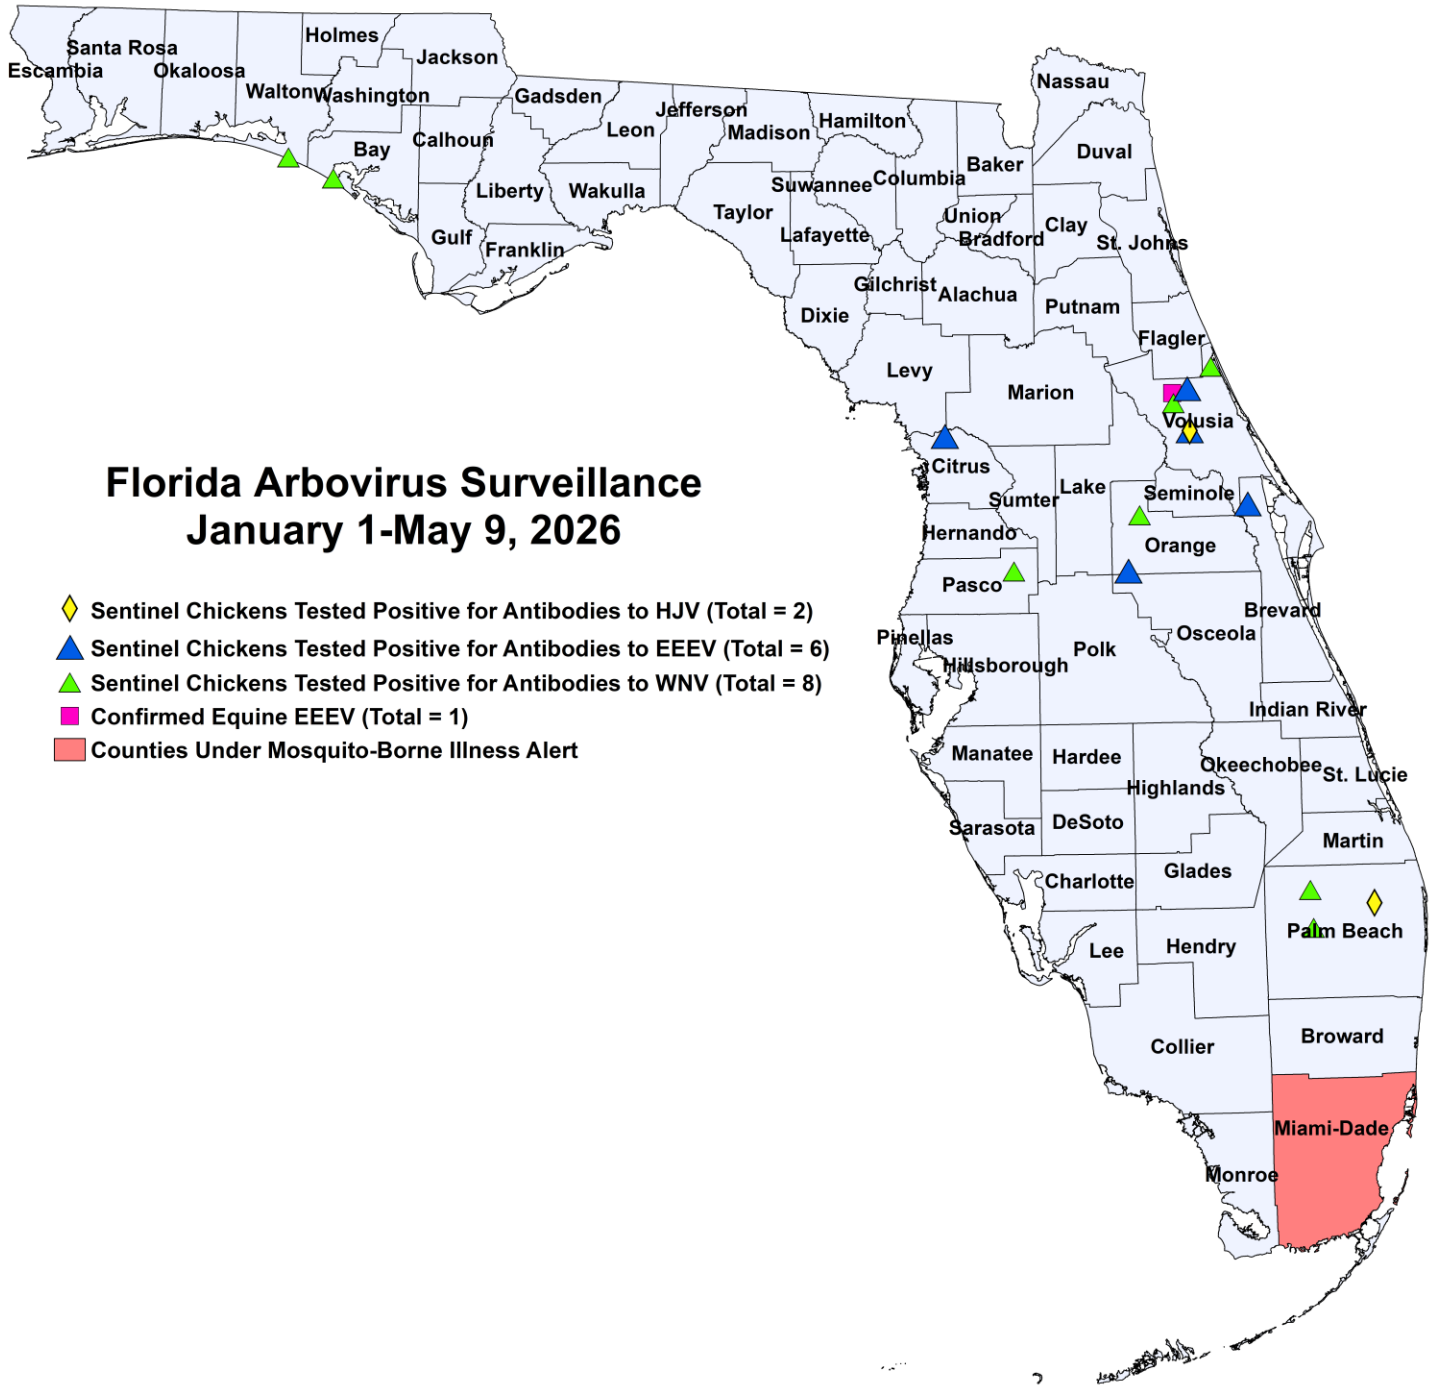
Santa Rosa
Escambia
Okaloosa
Holmes
Jackson
Walton
Washington
Bay
Calhoun
Gadsden
Jefferson
Leon
Madison
Hamilton
Nassau
Duval
Baker
Columbia
Suwannee
Liberty
Wakulla
Taylor
Union
Bradford
Clay
St. Johns
Gulf
Franklin
Lafayette
Gilchrist
Alachua
Putnam
Dixie
Flagler
Levy
Marion
Volusia
Citrus
Sumter
Lake
Seminole
Hernando
Orange
Pasco
Brevard
Pinellas
Osceola
Hillsborough
Polk
Indian River
Manatee
Hardee
Okeechobee
St. Lucie
Highlands
Sarasota
DeSoto
Martin
Charlotte
Glades
Palm Beach
Lee
Hendry
Collier
Broward
Miami-Dade
Monroe

Florida Arbovirus Surveillance
January 1-May 9, 2026

Sentinel Chickens Tested Positive for Antibodies to HJV (Total = 2)
Sentinel Chickens Tested Positive for Antibodies to EEEV (Total = 6)
Sentinel Chickens Tested Positive for Antibodies to WNV (Total = 8)
Confirmed Equine EEEV (Total = 1)
Counties Under Mosquito-Borne Illness Alert